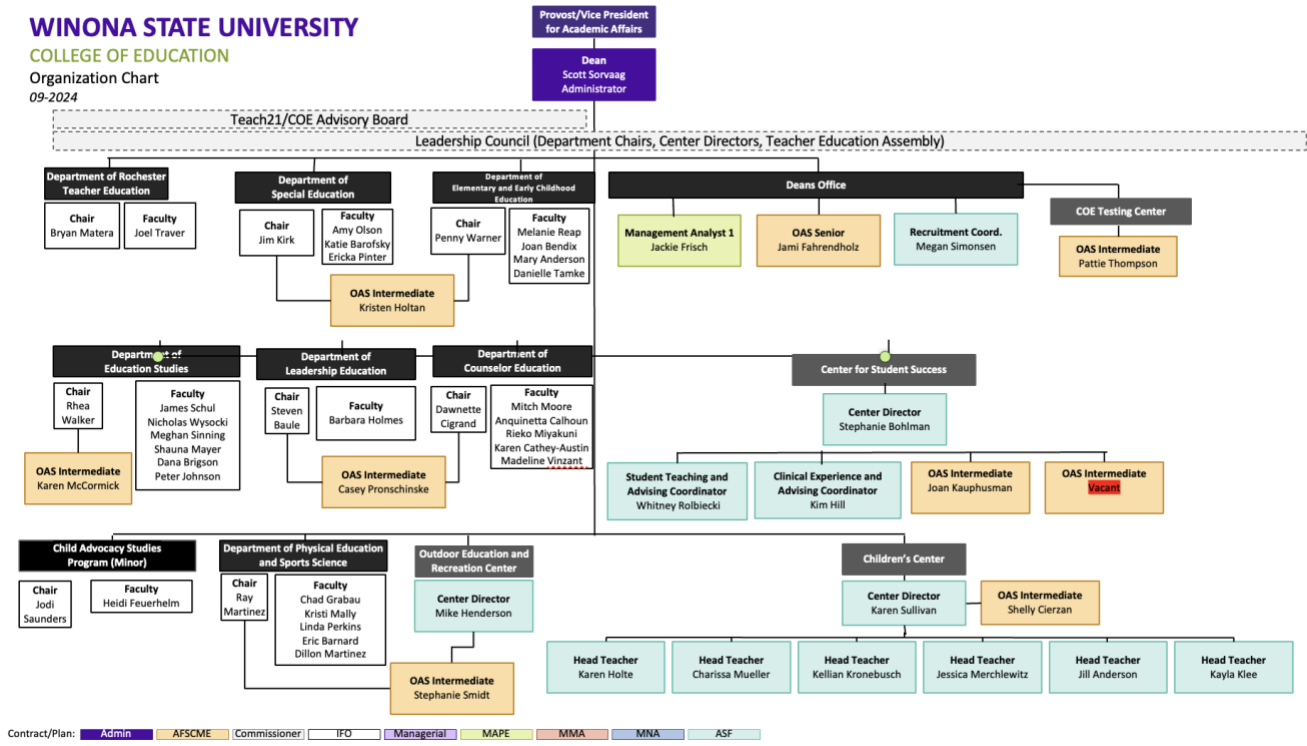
WINONA STATE UNIVERSITY
COLLEGE OF EDUCATION
Organization Chart
09-2024

Provost/Vice President for Academic Affairs

Dean
Scott Sorvaag
Administrator

Teach21/COE Advisory Board

Leadership Council (Department Chairs, Center Directors, Teacher Education Assembly)

Department of Rochester Teacher Education
Chair
Bryan Matera
Faculty
Joel Traver

Department of Special Education
Chair
Jim Kirk
Faculty
Amy Olson
Katie Barofsky
Ericka Pinter

Department of Elementary and Early Childhood Education
Chair
Penny Warner
Faculty
Melanie Reap
Joan Bendix
Mary Anderson
Danielle Tamke

OAS Intermediate
Kristen Holtan

Deans Office
Management Analyst 1
Jackie Frisch
OAS Senior
Jami Fahrendholz
Recruitment Coord.
Megan Simonsen

COE Testing Center
OAS Intermediate
Pattie Thompson

Department of Education Studies
Chair
Rhea Walker
Faculty
James Schul
Nicholas Wysocki
Meghan Sinning
Shauna Mayer
Dana Brigson
Peter Johnson
OAS Intermediate
Karen McCormick

Department of Leadership Education
Chair
Steven Baule
Faculty
Barbara Holmes

Department of Counselor Education
Chair
Dawnette Cigrand
Faculty
Mitch Moore
Anquinetta Calhoun
Rieko Miyakuni
Karen Cathey-Austin
Madeline Vinzant

OAS Intermediate
Casey Pronschinske

Center for Student Success
Center Director
Stephanie Bohlman
Student Teaching and Advising Coordinator
Whitney Rolbiecki
Clinical Experience and Advising Coordinator
Kim Hill
OAS Intermediate
Joan Kauphusman
OAS Intermediate
Vacant

Child Advocacy Studies Program (Minor)
Chair
Jodi Saunders
Faculty
Heidi Feuerhelm

Department of Physical Education and Sports Science
Chair
Ray Martinez
Faculty
Chad Grabau
Kristi Mally
Linda Perkins
Eric Barnard
Dillon Martinez

Outdoor Education and Recreation Center
Center Director
Mike Henderson

OAS Intermediate
Stephanie Smidt

Children's Center
Center Director
Karen Sullivan
OAS Intermediate
Shelly Cierzan

Head Teacher
Karen Holte
Head Teacher
Charissa Mueller
Head Teacher
Kellian Kronebusch
Head Teacher
Jessica Merchlewitz
Head Teacher
Jill Anderson
Head Teacher
Kayla Klee

Contract/Plan: Admin | AFSCME | Commissioner | IFO | Managerial | MAPE | MMA | MNA | ASF